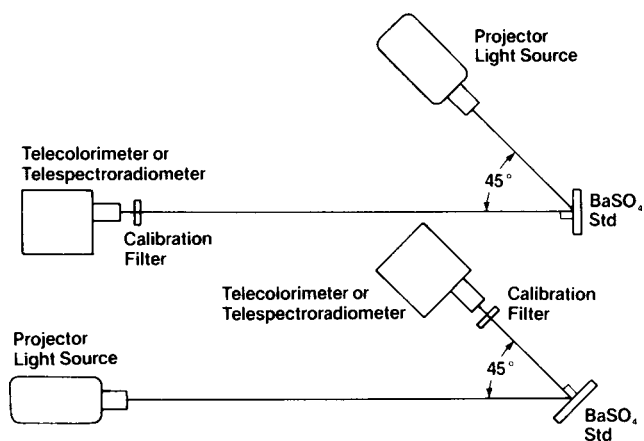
Projector Light Source

Telecolorimeter or Telespectroradiometer

45°

$BaSO_4$ Std

Calibration Filter

Telecolorimeter or Telespectroradiometer

Calibration Filter

Projector Light Source

45°

$BaSO_4$ Std